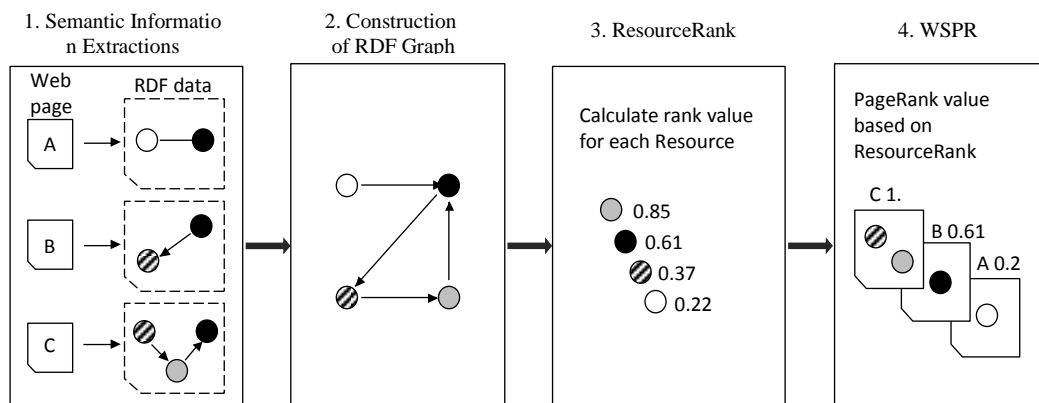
1. Semantic Informatio n Extractions

Web page

RDF data

A

B

C

2. Construction of RDF Graph

3. ResourceRank

Calculate rank value for each Resource

0.85

0.61

0.37

0.22

4. WSPR

PageRank value based on ResourceRank

C 1.

B 0.61

A 0.2